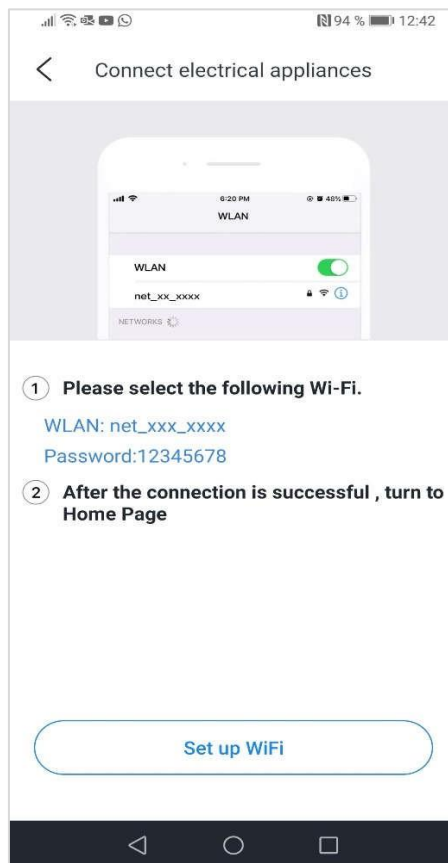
94 % 12:42

Connect electrical appliances

6:20 PM 48%
WLAN

WLAN
net_xx_xxxx
NETWORKS

1 Please select the following Wi-Fi.

WLAN: net_xxx_xxxx
Password:12345678

2 After the connection is successful , turn to Home Page

Set up WiFi